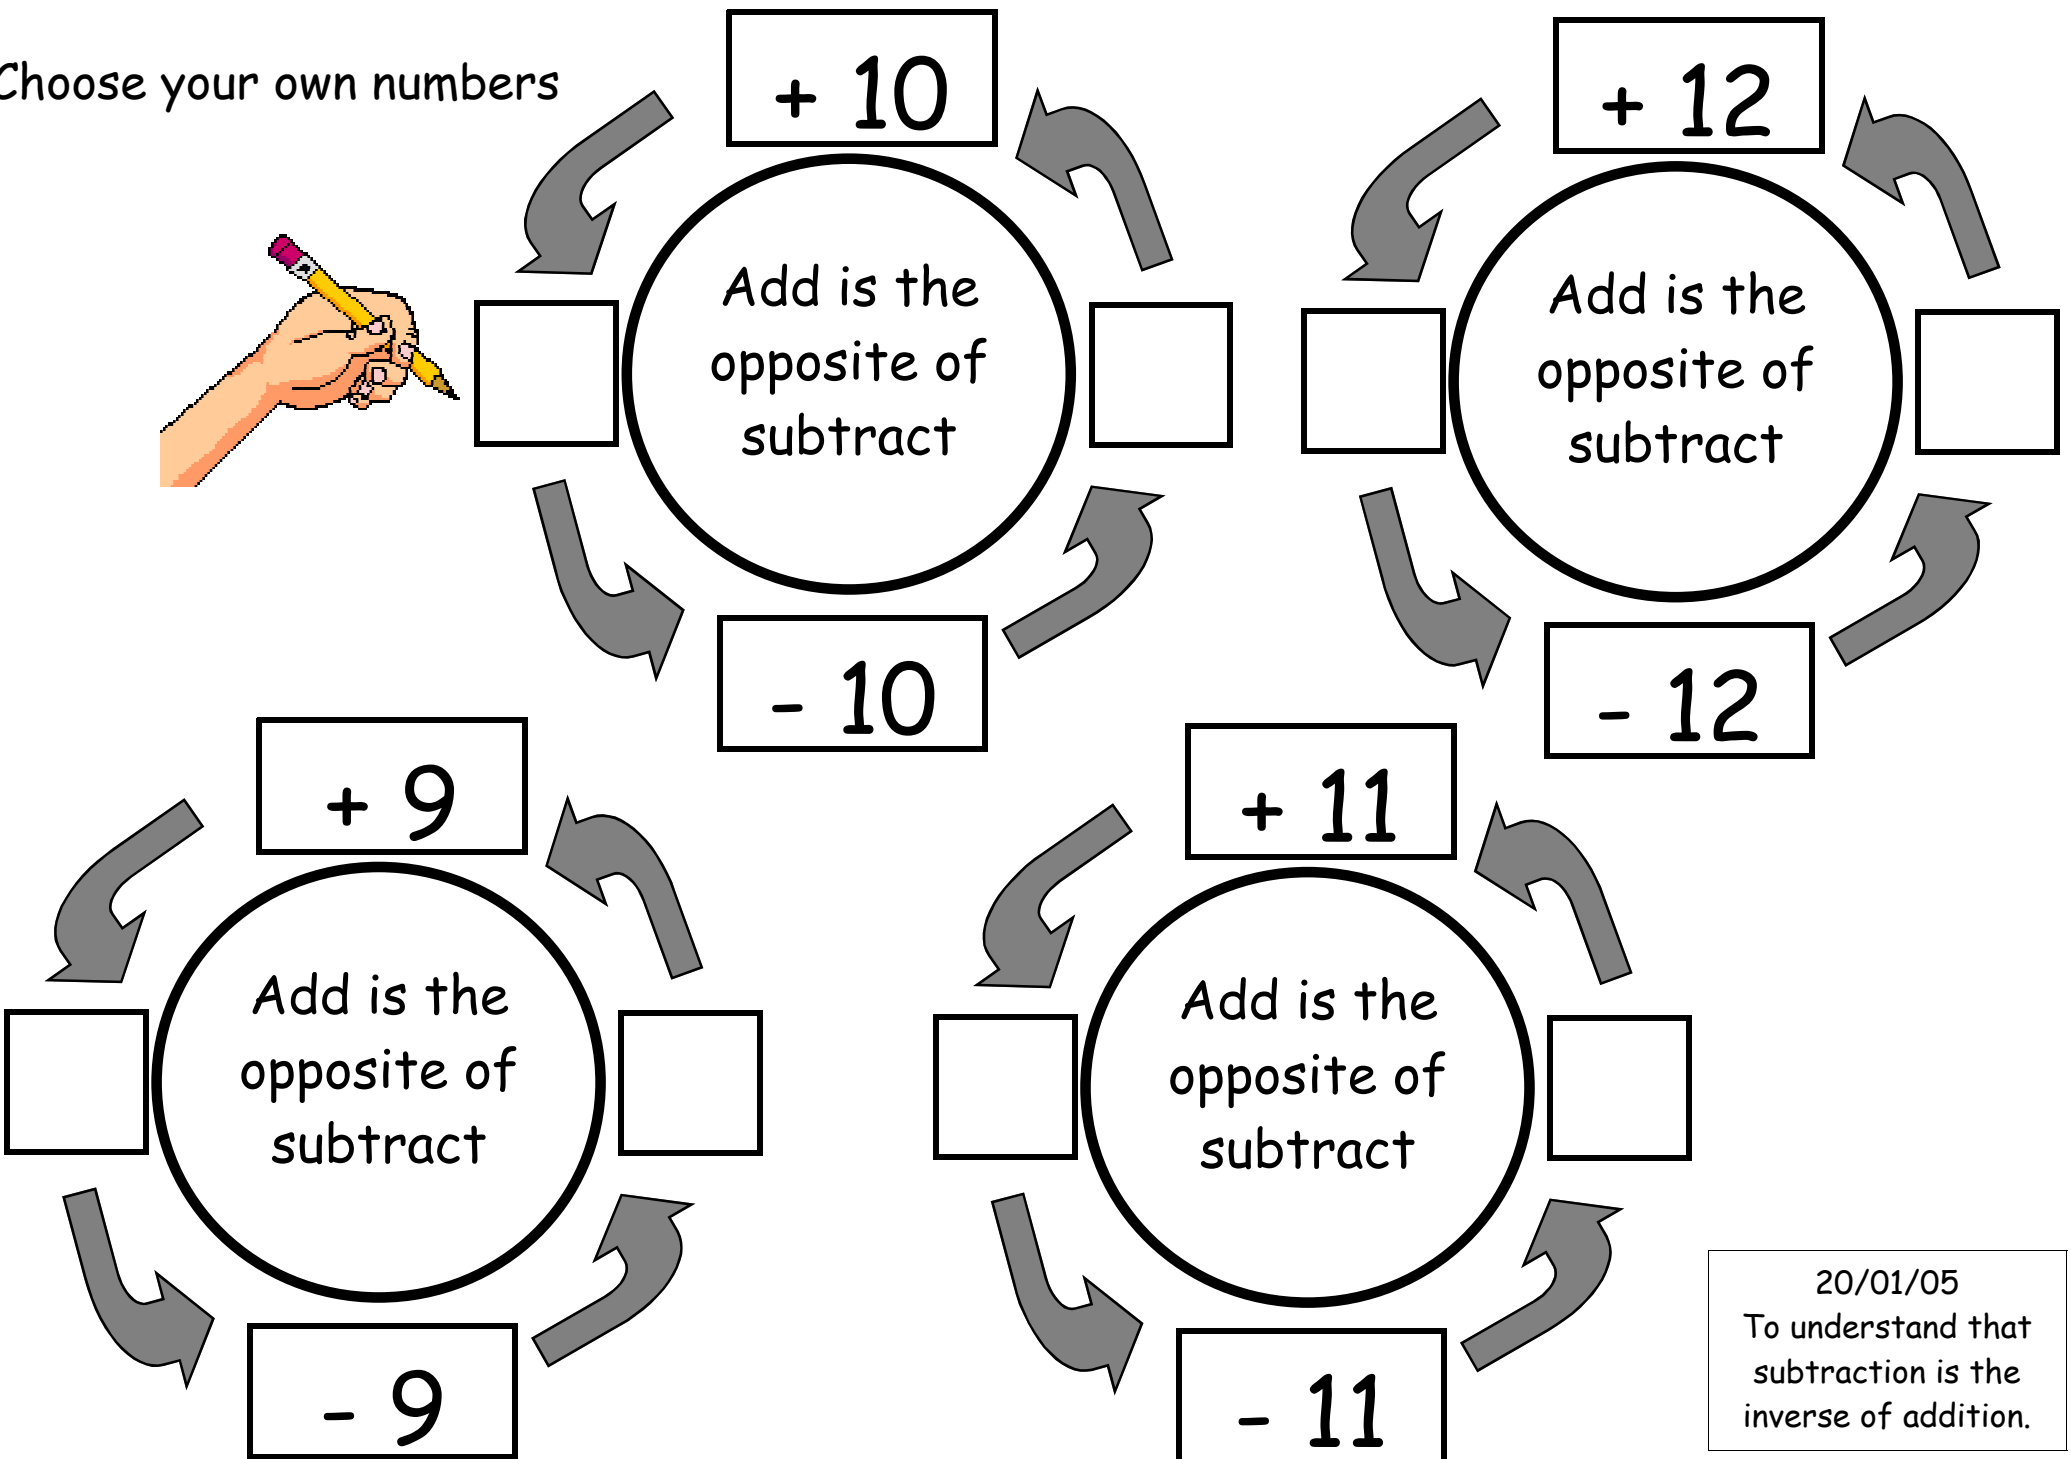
Choose your own numbers

+ 10

Add is the opposite of subtract

- 10

+ 12

Add is the opposite of subtract

- 12

+ 9

Add is the opposite of subtract

- 9

+ 11

Add is the opposite of subtract

- 11

20/01/05
To understand that subtraction is the inverse of addition.